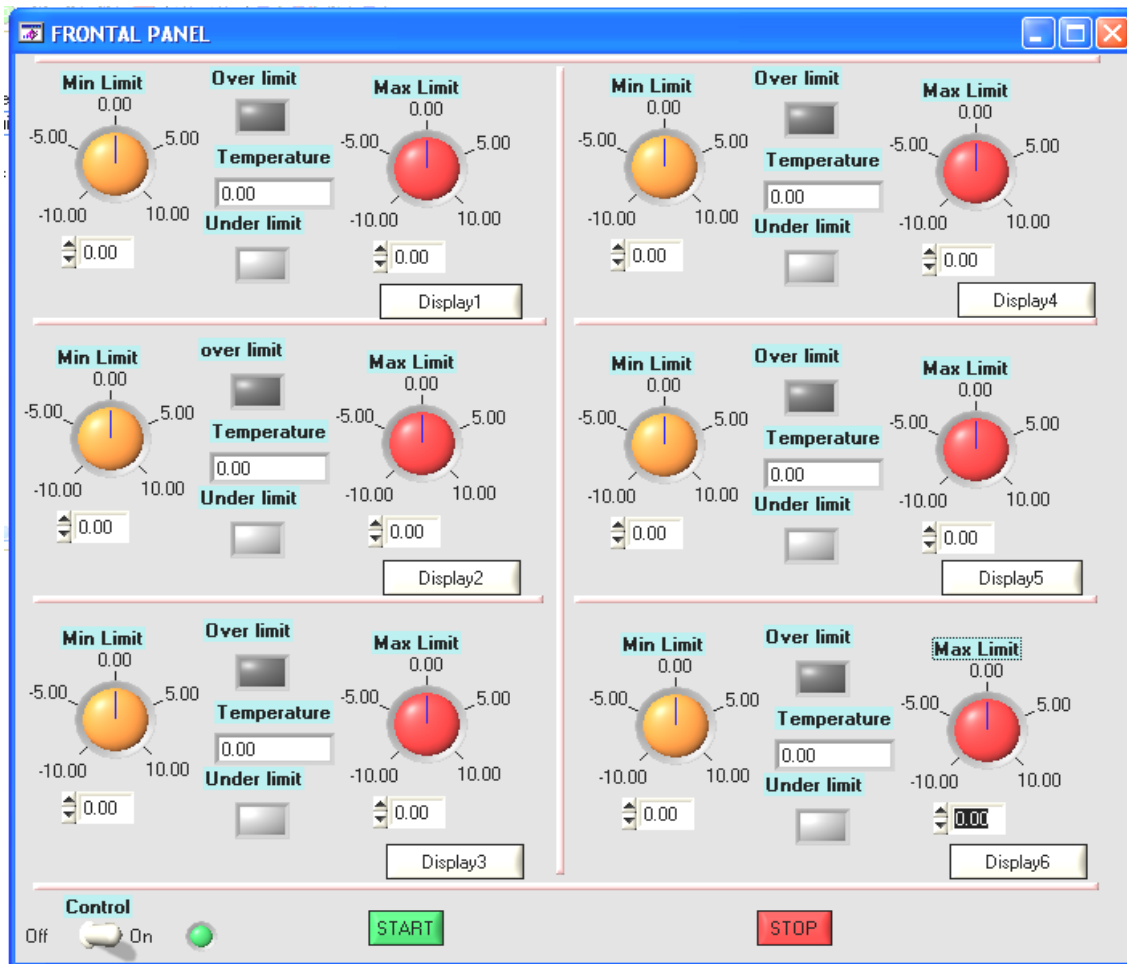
FRONTAL PANEL

Min Limit
0.00
-5.00 5.00
-10.00 10.00
0.00

Over limit
Temperature
0.00
Under limit

Max Limit
0.00
-5.00 5.00
-10.00 10.00
0.00

Display1

Min Limit
0.00
-5.00 5.00
-10.00 10.00
0.00

over limit
Temperature
0.00
Under limit

Max Limit
0.00
-5.00 5.00
-10.00 10.00
0.00

Display2

Min Limit
0.00
-5.00 5.00
-10.00 10.00
0.00

Over limit
Temperature
0.00
Under limit

Max Limit
0.00
-5.00 5.00
-10.00 10.00
0.00

Display3

Min Limit
0.00
-5.00 5.00
-10.00 10.00
0.00

Over limit
Temperature
0.00
Under limit

Max Limit
0.00
-5.00 5.00
-10.00 10.00
0.00

Display4

Min Limit
0.00
-5.00 5.00
-10.00 10.00
0.00

Over limit
Temperature
0.00
Under limit

Max Limit
0.00
-5.00 5.00
-10.00 10.00
0.00

Display5

Min Limit
0.00
-5.00 5.00
-10.00 10.00
0.00

Over limit
Temperature
0.00
Under limit

Max Limit
0.00
-5.00 5.00
-10.00 10.00
0.00

Display6

Control
Off On

START

STOP